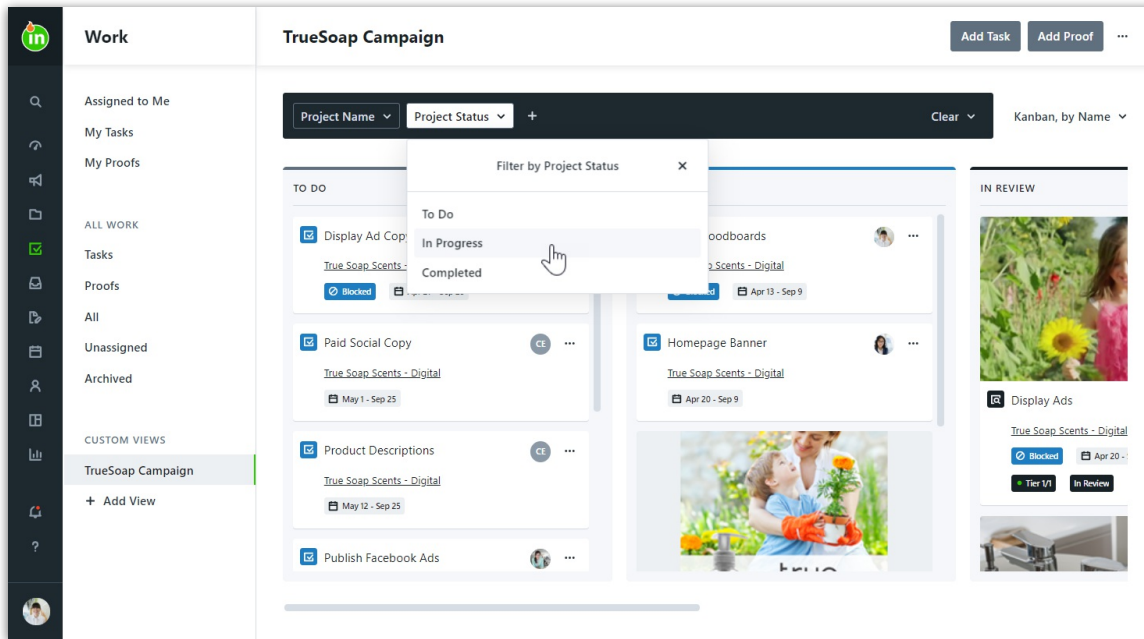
in

Work

Assigned to Me
My Tasks
My Proofs

ALL WORK
Tasks
Proofs
All
Unassigned
Archived

CUSTOM VIEWS
TrueSoap Campaign
+ Add View

?

TrueSoap Campaign

Add Task
Add Proof
...

Project Name
Project Status
+
Clear
Kanban, by Name

Filter by Project Status
×
To Do
In Progress
Completed

TO DO

Display Ad Copy
True Soap Scents - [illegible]
Blocked
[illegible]

Paid Social Copy
CE
...
True Soap Scents - Digital
May 1 - Sep 25

Product Descriptions
CE
...
True Soap Scents - Digital
May 12 - Sep 25

Publish Facebook Ads
...

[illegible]oodboards
...
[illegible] Soap Scents - Digital
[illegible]
Apr 13 - Sep 9

Homepage Banner
...
True Soap Scents - Digital
Apr 20 - Sep 9

true

IN REVIEW

Display Ads
True Soap Scents - Digital
Blocked
Apr 20 - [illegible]
Tier 1/1
In Review